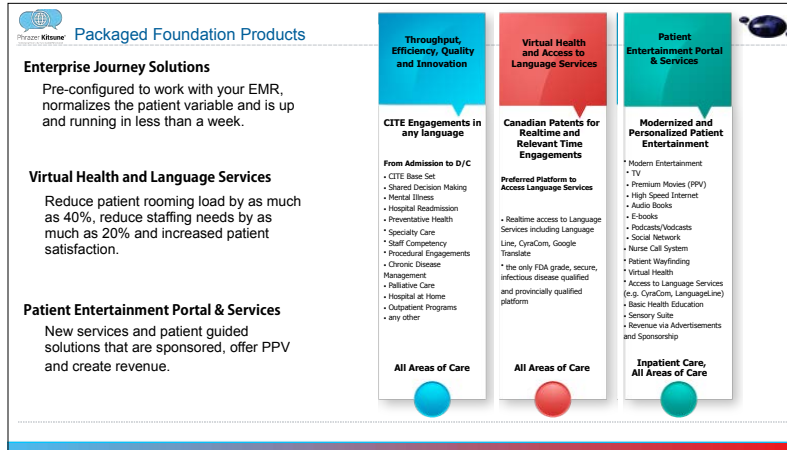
Phrazer Kitsune

Packaged Foundation Products

Enterprise Journey Solutions

Pre-configured to work with your EMR, normalizes the patient variable and is up and running in less than a week.

Virtual Health and Language Services

Reduce patient rooming load by as much as 40%, reduce staffing needs by as much as 20% and increased patient satisfaction.

Patient Entertainment Portal & Services

New services and patient guided solutions that are sponsored, offer PPV and create revenue.

Throughput, Efficiency, Quality and Innovation

CITE Engagements in any language

From Admission to D/C
• CITE Base Set
• Shared Decision Making
• Mental Illness
• Hospital Readmission
• Preventative Health
• Specialty Care
• Staff Competency
• Procedural Engagements
• Chronic Disease Management
• Palliative Care
• Hospital at Home
• Outpatient Programs
• any other

All Areas of Care

Virtual Health and Access to Language Services

Canadian Patents for Realtime and Relevant Time Engagements

Preferred Platform to Access Language Services

• Realtime access to Language Services including Language Line, CyraCom, Google Translate
• the only FDA grade, secure, infectious disease qualified and provincially qualified platform

All Areas of Care

Patient Entertainment Portal & Services

Modernized and Personalized Patient Entertainment

• Modern Entertainment
• TV
• Premium Movies (PPV)
• High Speed Internet
• Audio Books
• E-books
• Podcasts/Vodcasts
• Social Network
• Nurse Call System
• Patient Wayfinding
• Virtual Health
• Access to Language Services (e.g. CyraCom, LanguageLine)
• Basic Health Education
• Sensory Suite
• Revenue via Advertisements and Sponsorship

Inpatient Care, All Areas of Care